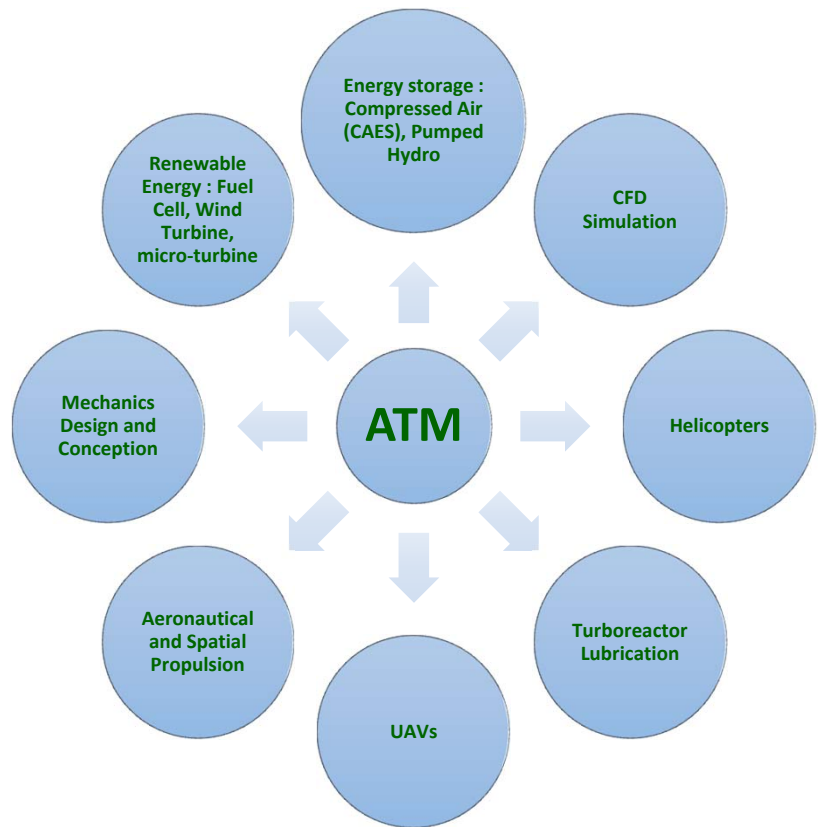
Energy storage : Compressed Air (CAES), Pumped Hydro

Renewable Energy : Fuel Cell, Wind Turbine, micro-turbine

CFD Simulation

Mechanics Design and Conception

ATM

Helicopters

Aeronautical and Spatial Propulsion

Turboreactor Lubrication

UAVs